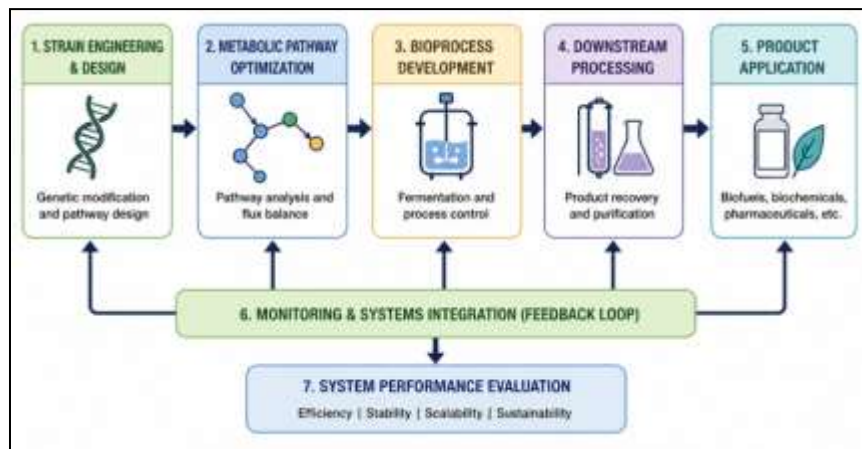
1. STRAIN ENGINEERING & DESIGN

Genetic modification and pathway design

2. METABOLIC PATHWAY OPTIMIZATION

Pathway analysis and flux balance

3. BIOPROCESS DEVELOPMENT

Fermentation and process control

4. DOWNSTREAM PROCESSING

Product recovery and purification

5. PRODUCT APPLICATION

Biofuels, biochemicals, pharmaceuticals, etc.

6. MONITORING & SYSTEMS INTEGRATION (FEEDBACK LOOP)

7. SYSTEM PERFORMANCE EVALUATION

Efficiency | Stability | Scalability | Sustainability